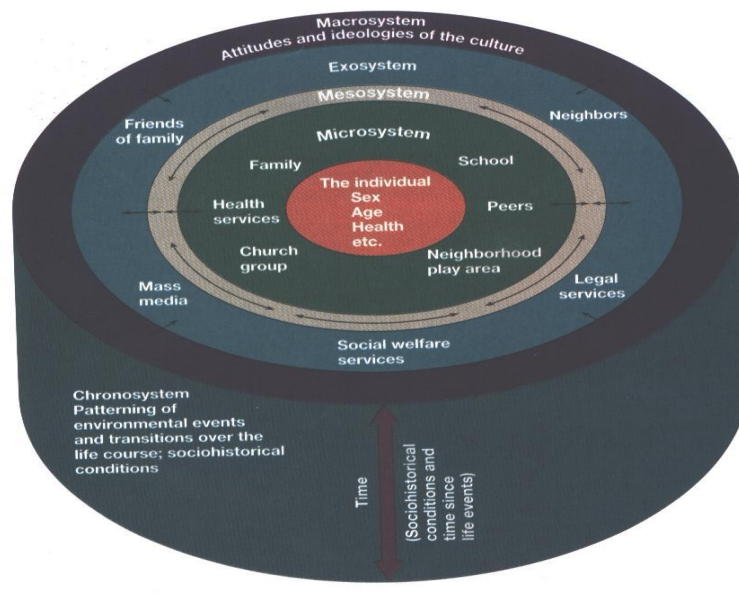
Macrosystem
Attitudes and ideologies of the culture

Exosystem

Mesosystem

Friends of family

Neighbors

Microsystem

Family

School

The individual
Sex
Age
Health
etc.

Health services

Peers

Church group

Neighborhood play area

Mass media

Legal services

Social welfare services

Chronosystem
Patterning of environmental events and transitions over the life course; sociohistorical conditions

Time

(Sociohistorical conditions and time since life events)